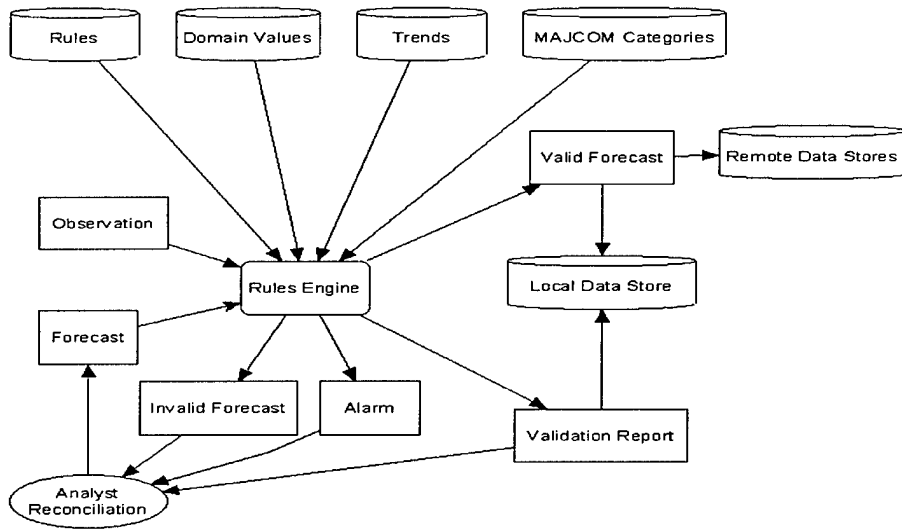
Rules

Domain Values

Trends

MAJCOM Categories

Valid Forecast

Remote Data Stores

Observation

Rules Engine

Local Data Store

Forecast

Invalid Forecast

Alarm

Validation Report

Analyst Reconciliation